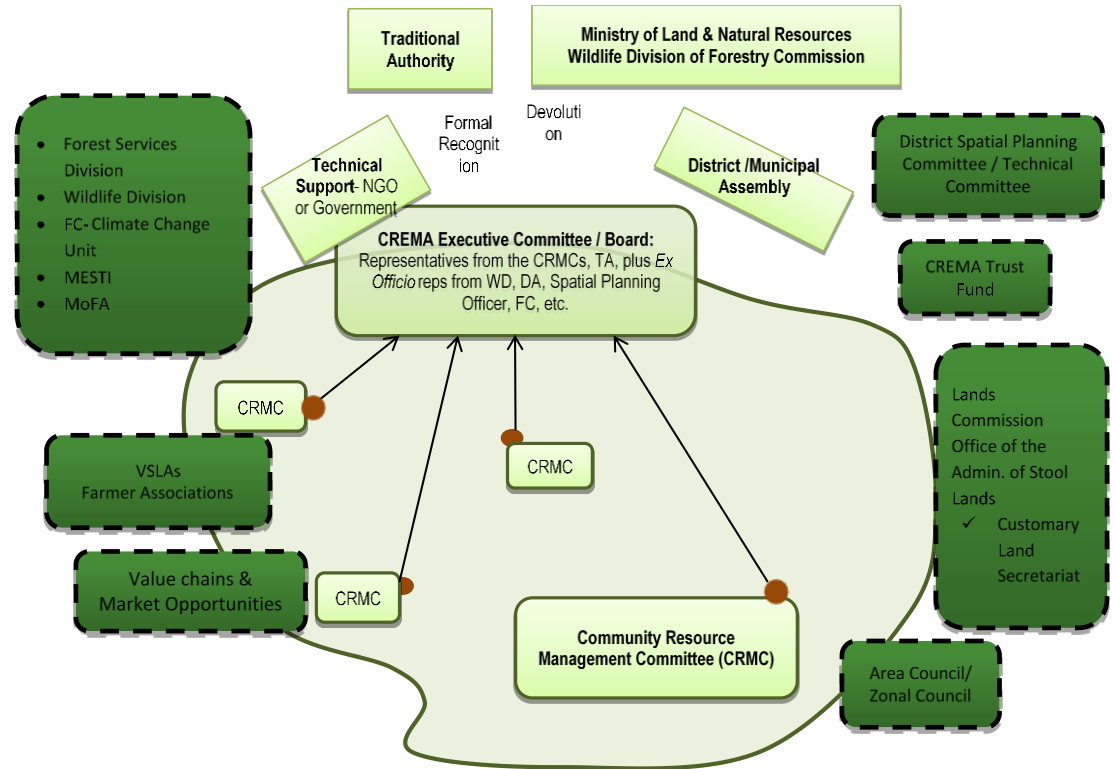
Traditional Authority

Ministry of Land & Natural Resources
Wildlife Division of Forestry Commission

- Forest Services Division
- Wildlife Division
- FC- Climate Change Unit
- MESTI
- MoFA

Formal Recognition

Devolution

Technical Support- NGO or Government

District /Municipal Assembly

District Spatial Planning Committee / Technical Committee

CREMA Executive Committee / Board:
Representatives from the CRMCs, TA, plus *Ex Officio* reps from WD, DA, Spatial Planning Officer, FC, etc.

CREMA Trust Fund

CRMC

CRMC

VSLAs
Farmer Associations

Lands Commission
Office of the Admin. of Stool Lands
✓ Customary Land Secretariat

Value chains & Market Opportunities

CRMC

Community Resource Management Committee (CRMC)

Area Council/ Zonal Council